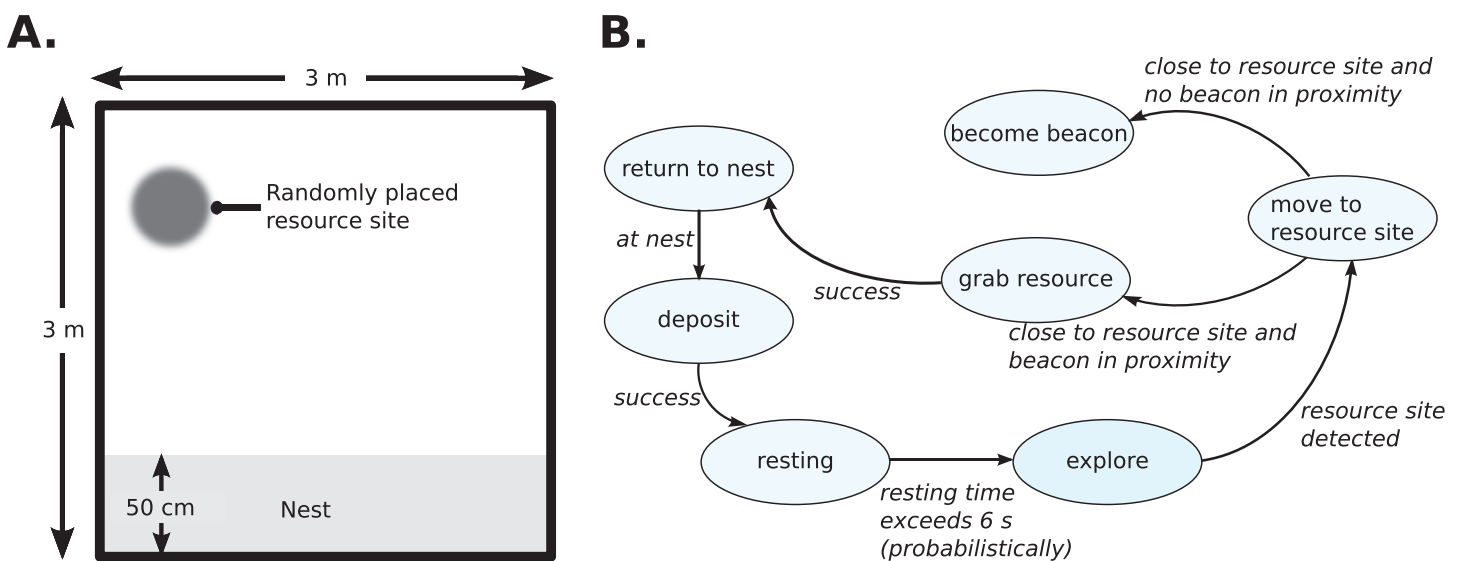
A.

3 m

3 m

Randomly placed resource site

50 cm

Nest

B.

close to resource site and no beacon in proximity

become beacon

return to nest

move to resource site

at nest

grab resource

success

deposit

close to resource site and beacon in proximity

success

resource site detected

resting

explore

resting time exceeds 6 s (probabilistically)